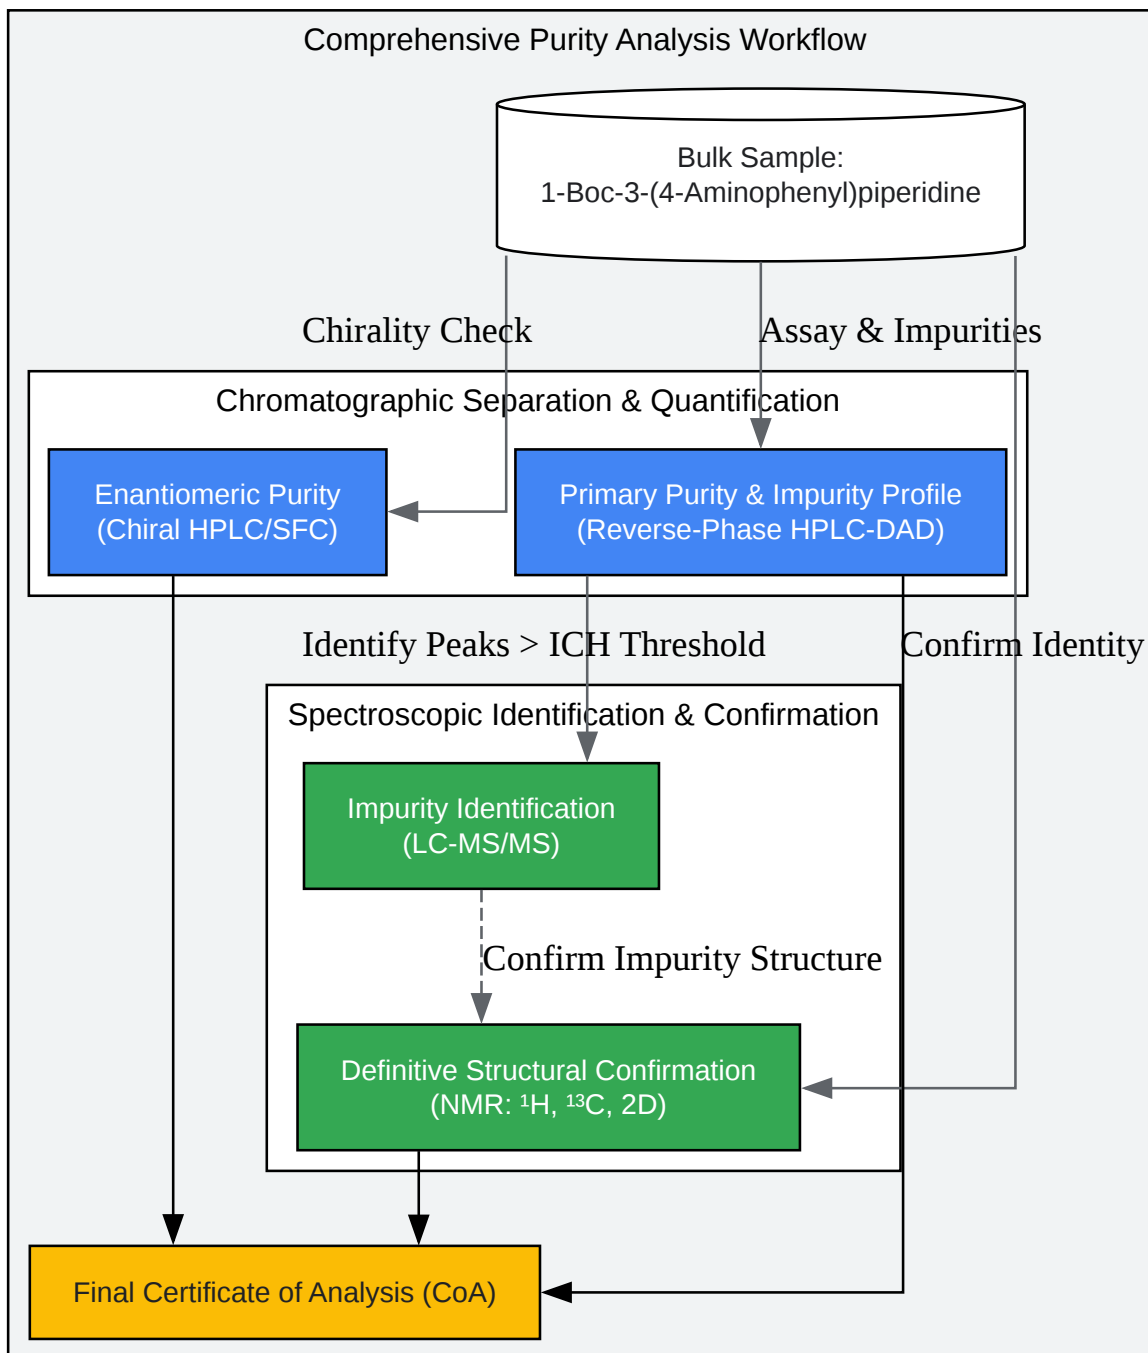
Comprehensive Purity Analysis Workflow

Bulk Sample:
1-Boc-3-(4-Aminophenyl)piperidine

Chirality Check

Assay & Impurities

Chromatographic Separation & Quantification

Enantiomeric Purity
(Chiral HPLC/SFC)

Primary Purity & Impurity Profile
(Reverse-Phase HPLC-DAD)

Identify Peaks > ICH Threshold

Confirm Identity

Spectroscopic Identification & Confirmation

Impurity Identification
(LC-MS/MS)

Confirm Impurity Structure

Definitive Structural Confirmation
(NMR: $^{1}$H, $^{13}$C, 2D)

Final Certificate of Analysis (CoA)